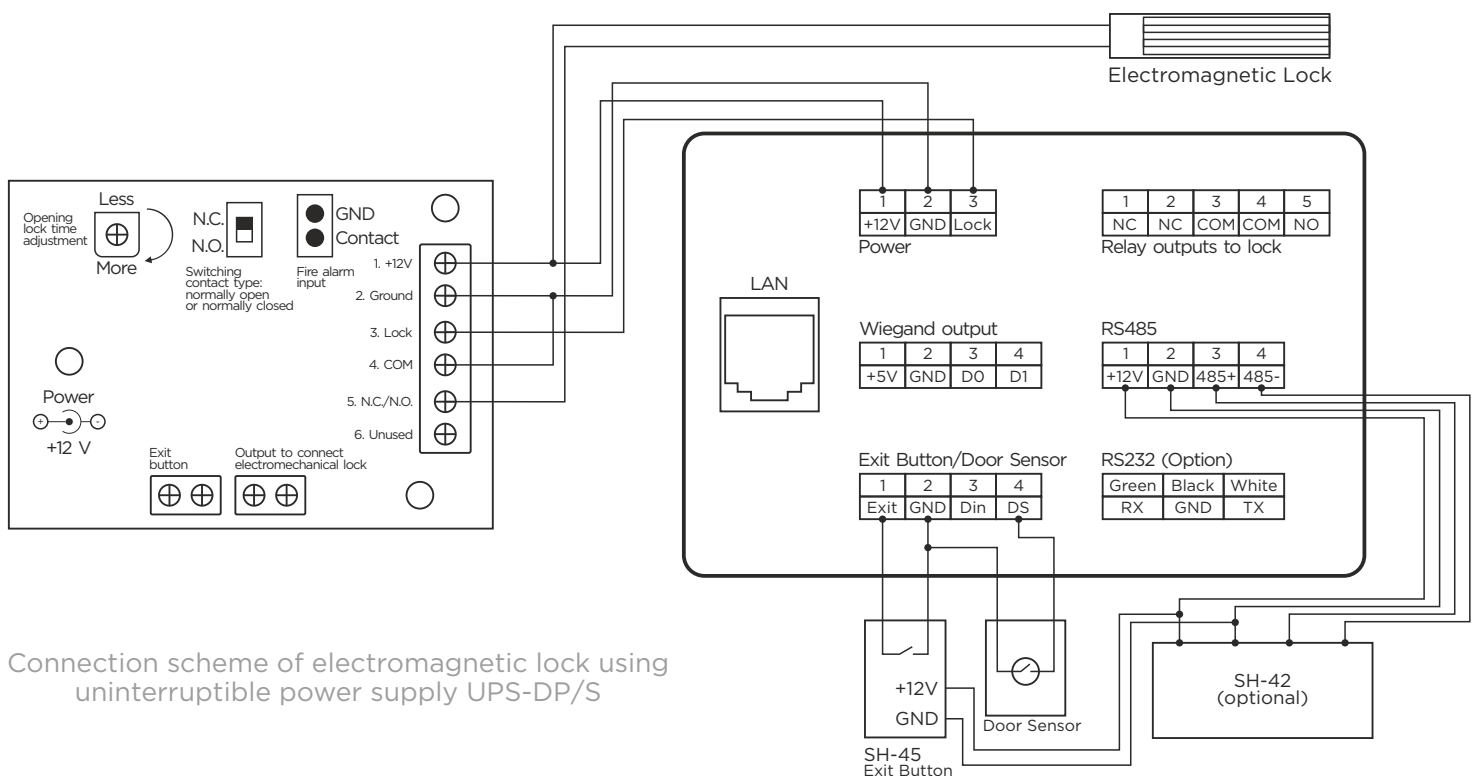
Electromagnetic Lock

Less
Opening lock time adjustment
More

N.C.
N.O.
Switching contact type: normally open or normally closed

GND
Contact
Fire alarm input

1. +12V
2. Ground
3. Lock
4. COM
5. N.C./N.O.
6. Unused

Power
+12 V

Exit button
Output to connect electromechanical lock

| 1 | 2 | 3 |
|---|---|---|
| +12V | GND | Lock |

Power

| 1 | 2 | 3 | 4 | 5 |
|---|---|---|---|---|
| NC | NC | COM | COM | NO |

Relay outputs to lock

LAN

Wiegand output

| 1 | 2 | 3 | 4 |
|---|---|---|---|
| +5V | GND | D0 | D1 |

RS485

| 1 | 2 | 3 | 4 |
|---|---|---|---|
| +12V | GND | 485+ | 485- |

Exit Button/Door Sensor

| 1 | 2 | 3 | 4 |
|---|---|---|---|
| Exit | GND | Din | DS |

RS232 (Option)

| Green | Black | White |
|---|---|---|
| RX | GND | TX |

Connection scheme of electromagnetic lock using uninterruptible power supply UPS-DP/S

+12V
GND
SH-45
Exit Button

Door Sensor

SH-42
(optional)